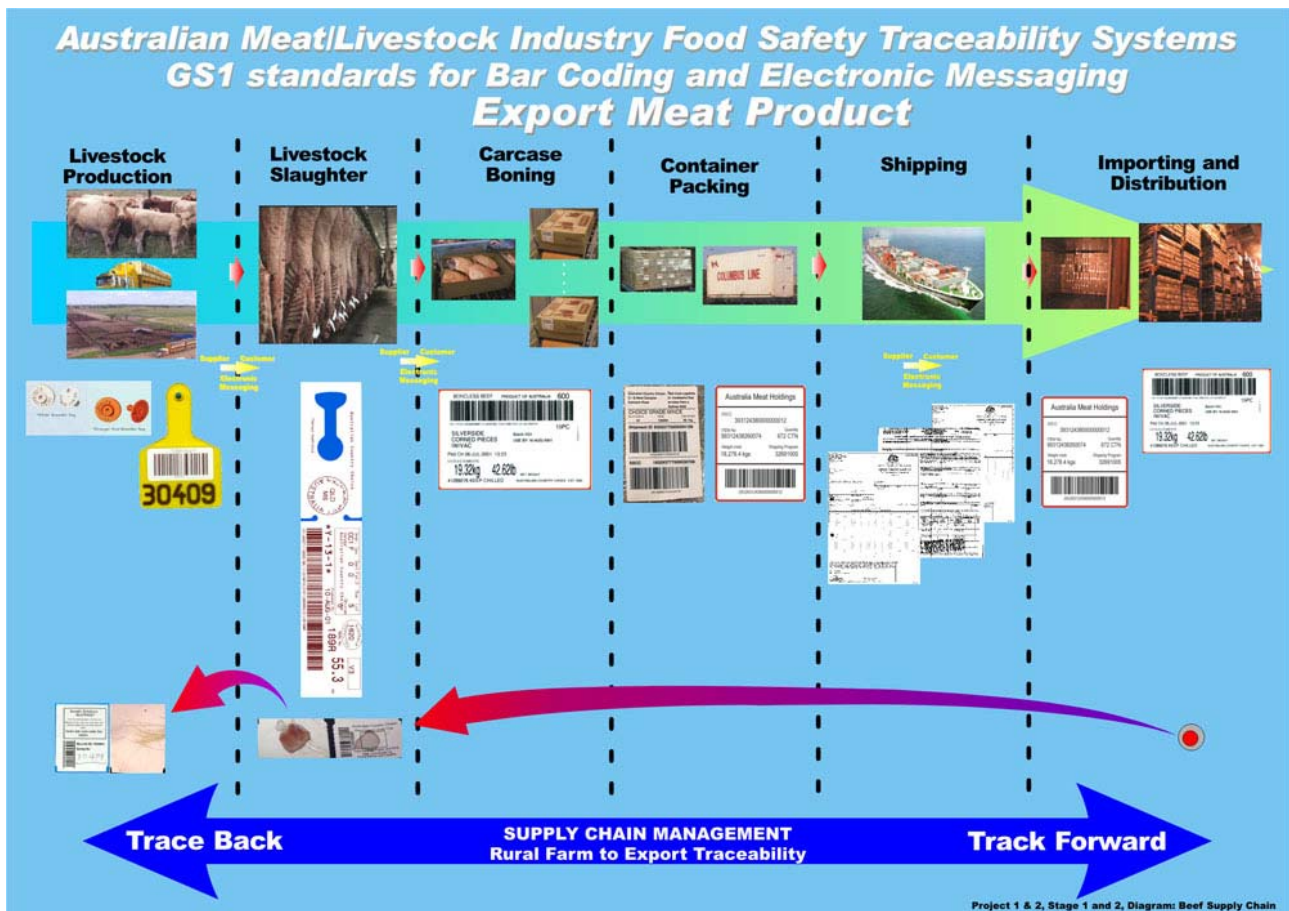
Australian Meat/Livestock Industry Food Safety Traceability Systems
GS1 standards for Bar Coding and Electronic Messaging
Export Meat Product

Livestock Production

Livestock Slaughter

Carcase Boning

Container Packing

Shipping

Importing and Distribution

Supplier Customer Electronic Messaging

Supplier Customer Electronic Messaging

Supplier Customer Electronic Messaging

COLUMBUS LINE

30409

BONELESS BEEF PRODUCT OF AUSTRALIA 600
SILVERSIDE CORNED PIECES
19.32kg 42.62lb

Australia Meat Holdings

Australia Meat Holdings

BONELESS BEEF PRODUCT OF AUSTRALIA 600
SILVERSIDE CORNED PIECES
19.32kg 42.62lb

Trace Back

SUPPLY CHAIN MANAGEMENT
Rural Farm to Export Traceability

Track Forward

Project 1 & 2, Stage 1 and 2, Diagram: Beef Supply Chain